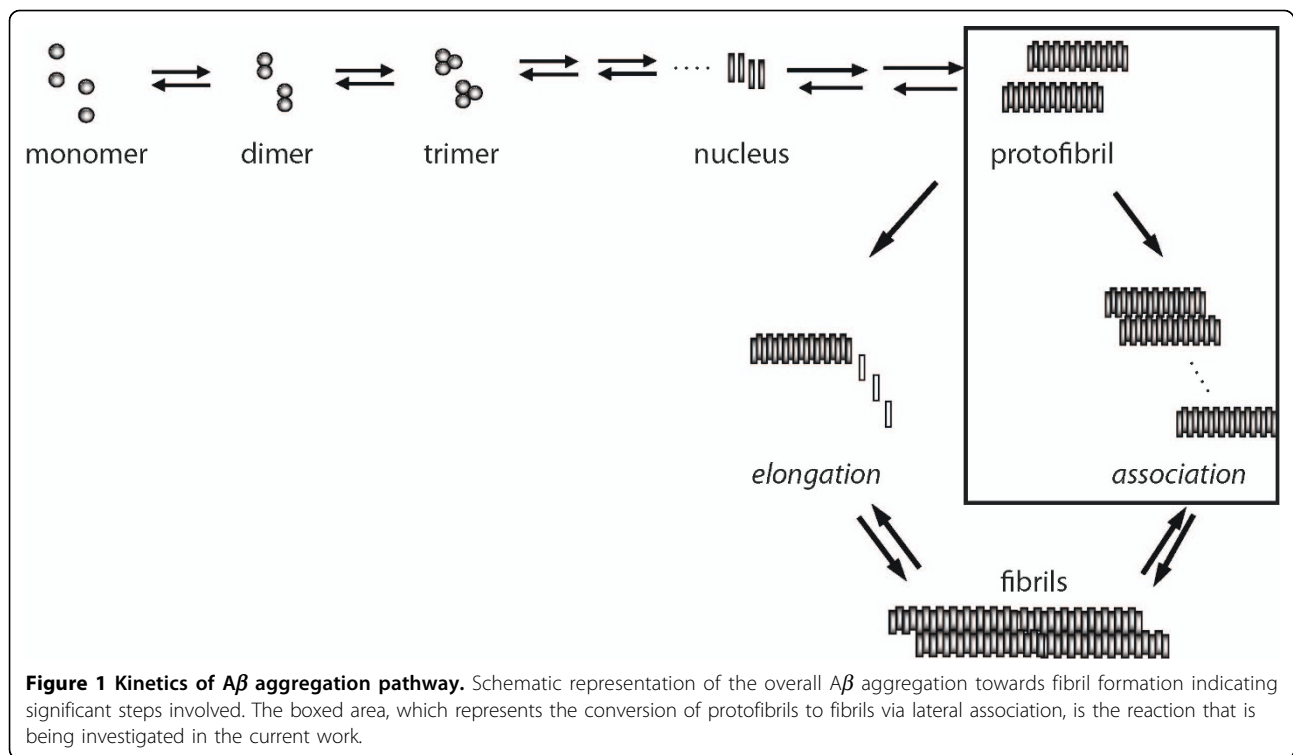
monomer dimer trimer nucleus protofibril

elongation

association

fibrils

**Figure 1 Kinetics of A$\beta$ aggregation pathway.** Schematic representation of the overall A$\beta$ aggregation towards fibril formation indicating significant steps involved. The boxed area, which represents the conversion of protofibrils to fibrils via lateral association, is the reaction that is being investigated in the current work.